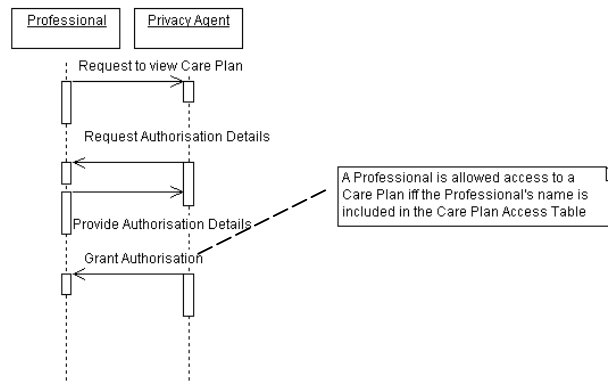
Professional

Privacy Agent

Request to view Care Plan

Request Authorisation Details

Provide Authorisation Details

Grant Authorisation

A Professional is allowed access to a Care Plan iff the Professional's name is included in the Care Plan Access Table